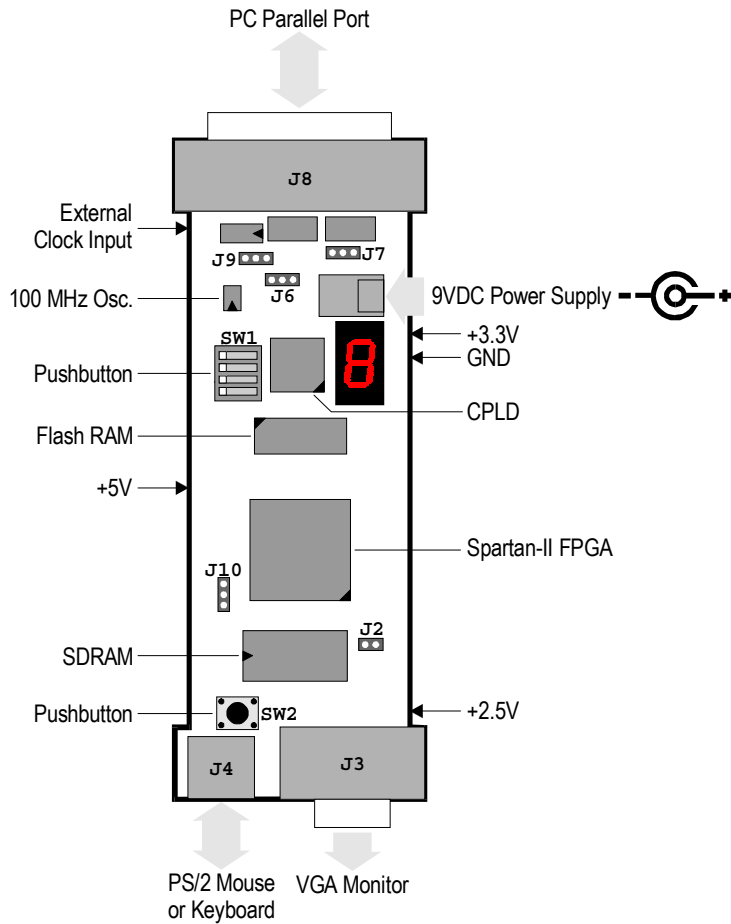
PC Parallel Port

J8

External Clock Input

J9

J7

J6

100 MHz Osc.

9VDC Power Supply

SW1

+3.3V

GND

Pushbutton

8

CPLD

Flash RAM

+5V

Spartan-II FPGA

J10

J2

SDRAM

Pushbutton

SW2

+2.5V

J4

J3

PS/2 Mouse or Keyboard

VGA Monitor